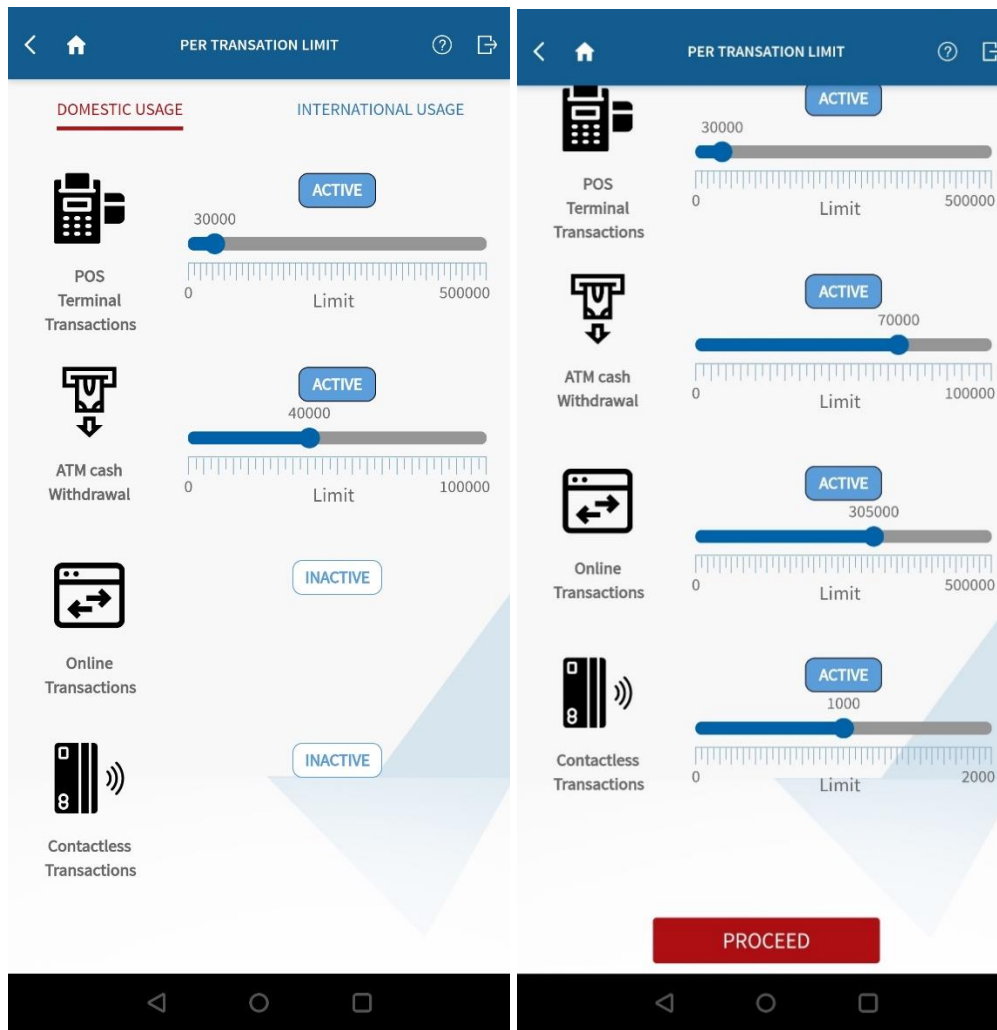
PER TRANSATION LIMIT

DOMESTIC USAGE

INTERNATIONAL USAGE

ACTIVE

30000

POS Terminal Transactions

0 Limit 500000

ACTIVE

40000

ATM cash Withdrawal

0 Limit 100000

INACTIVE

Online Transactions

INACTIVE

Contactless Transactions

PER TRANSATION LIMIT

ACTIVE

30000

POS Terminal Transactions

0 Limit 500000

ACTIVE

70000

ATM cash Withdrawal

0 Limit 100000

ACTIVE

305000

Online Transactions

0 Limit 500000

ACTIVE

1000

Contactless Transactions

0 Limit 2000

PROCEED